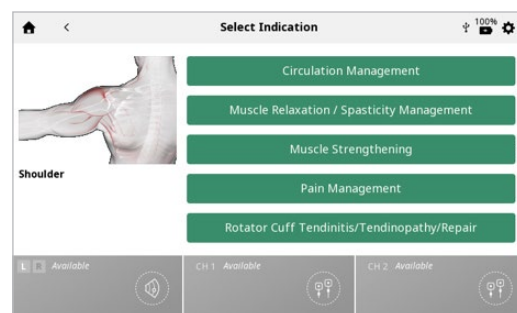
Select Indication

100%

Shoulder

Circulation Management

Muscle Relaxation / Spasticity Management

Muscle Strengthening

Pain Management

Rotator Cuff Tendinitis/Tendinopathy/Repair

L R Available

CH 1 Available

CH 2 Available